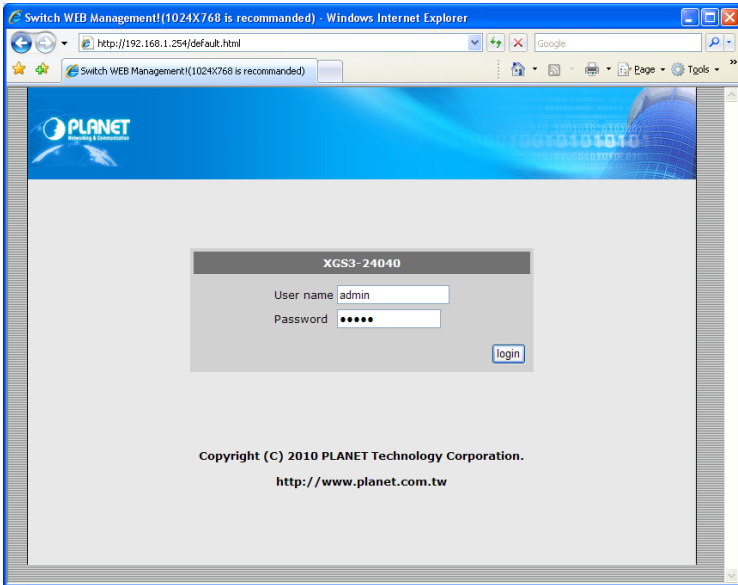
Switch WEB Management!(1024X768 is recommanded) - Windows Internet Explorer

http://192.168.1.254/default.html

Google

Switch WEB Management!(1024X768 is recommanded)

Page ▾ Tools ▾

PLANET
Networking & Communication

XGS3-24040

User name admin

Password ●●●●●

login

Copyright (C) 2010 PLANET Technology Corporation.

http://www.planet.com.tw